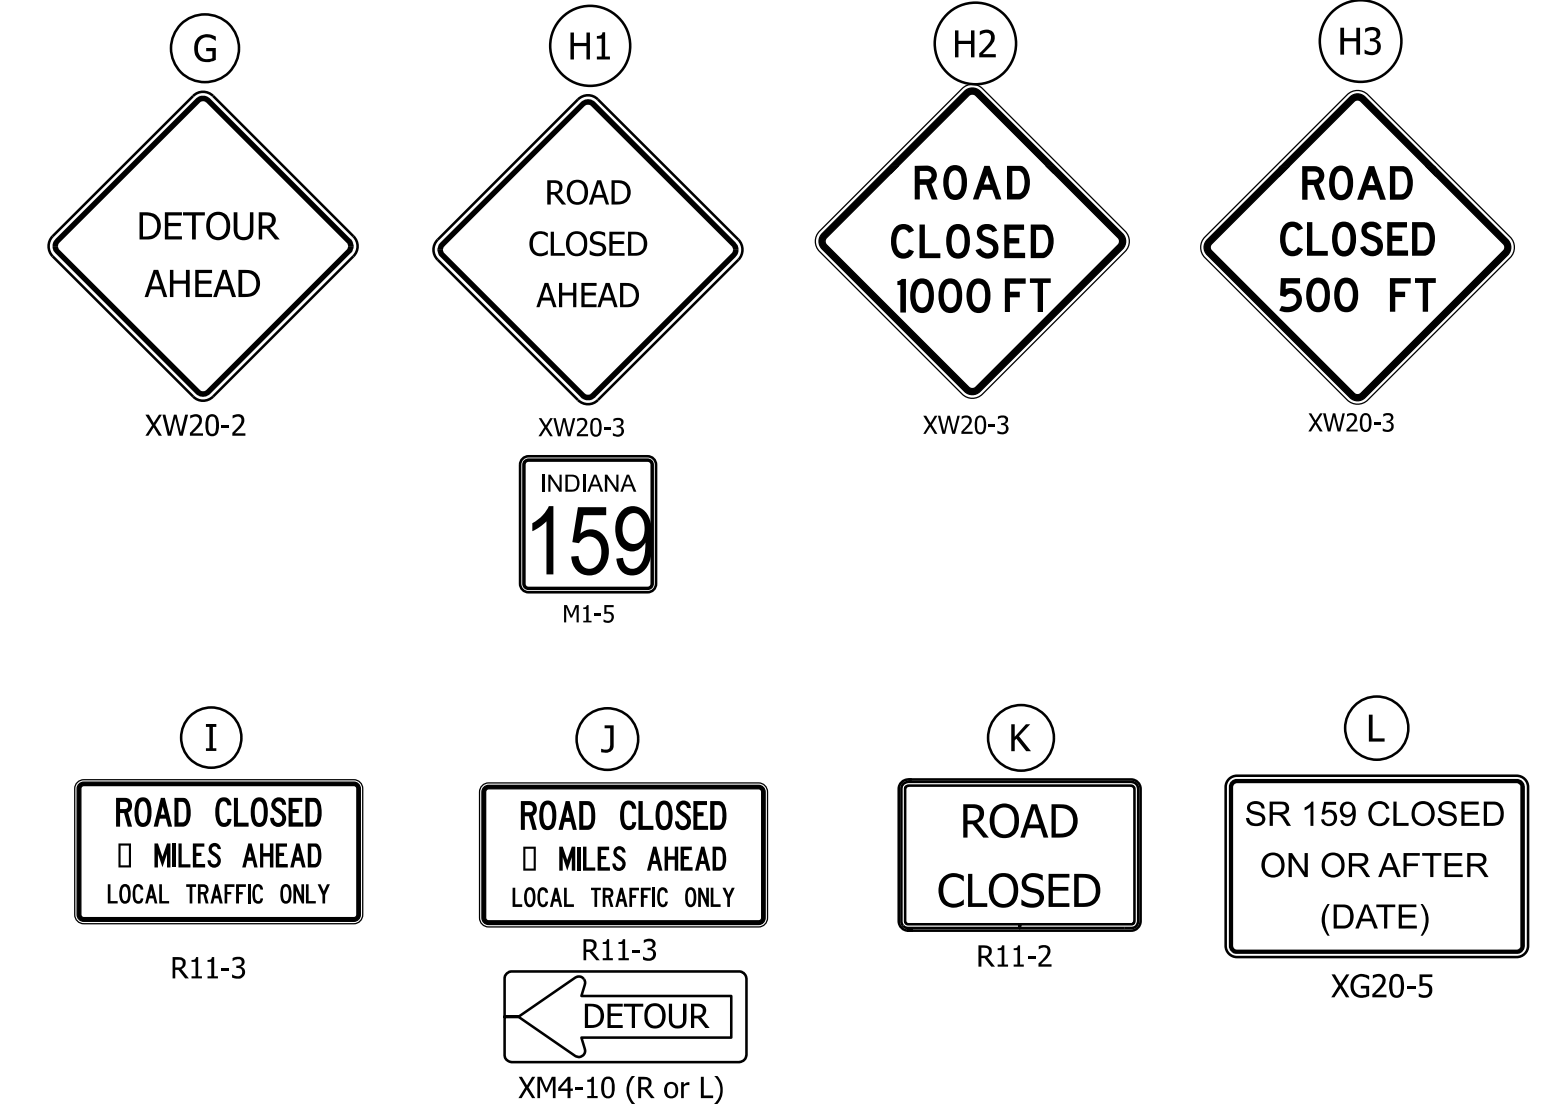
G

DETOUR AHEAD

XW20-2

H1

ROAD CLOSED AHEAD

XW20-3

INDIANA 159

M1-5

H2

ROAD CLOSED 1000 FT

XW20-3

H3

ROAD CLOSED 500 FT

XW20-3

I

ROAD CLOSED
▯ MILES AHEAD
LOCAL TRAFFIC ONLY

R11-3

J

ROAD CLOSED
▯ MILES AHEAD
LOCAL TRAFFIC ONLY

R11-3

DETOUR

XM4-10 (R or L)

K

ROAD CLOSED

R11-2

L

SR 159 CLOSED ON OR AFTER (DATE)

XG20-5